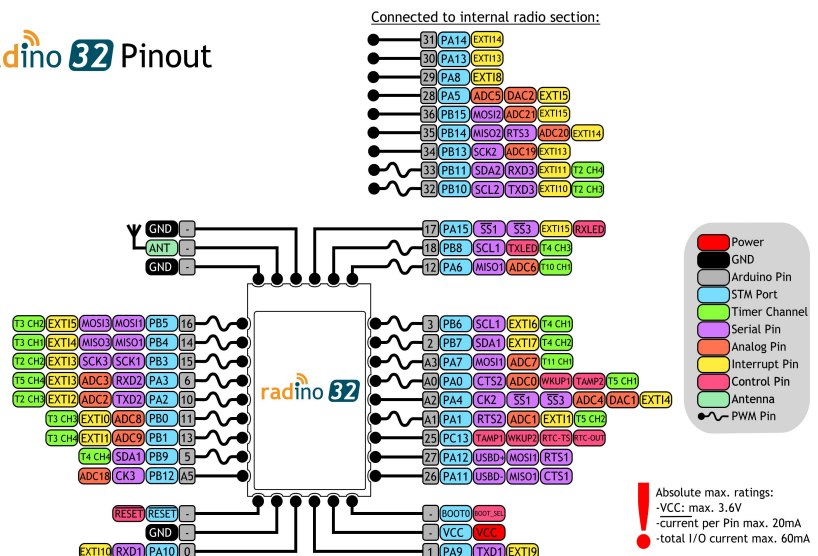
dino 32 Pinout

Connected to internal radio section:

31 PA14 EXTI14
30 PA13 EXTI13
29 PA8 EXTI8
28 PA5 ADC5 DAC2 EXTI5
36 PB15 MOSI2 ADC21 EXTI15
35 PB14 MISO2 RTS3 ADC20 EXTI14
34 PB13 SCK2 ADC19 EXTI13
33 PB11 SDA2 RXD3 EXTI11 T2 CH4
32 PB10 SCL2 TXD3 EXTI10 T2 CH3

GND -
ANT -
GND -

17 PA15 SS1 SS3 EXTI15 RXLED
18 PB8 SCL1 TXLED T4 CH3
12 PA6 MISO1 ADC6 T10 CH1

Power
GND
Arduino Pin
STM Port
Timer Channel
Serial Pin
Analog Pin
Interrupt Pin
Control Pin
Antenna
PWM Pin

T3 CH2 EXTI5 MOSI3 MOSI1 PB5 16
T3 CH1 EXTI4 MISO3 MISO1 PB4 14
T2 CH2 EXTI3 SCK3 SCK1 PB3 15
T5 CH4 EXTI3 ADC3 RXD2 PA3 6
T2 CH3 EXTI2 ADC2 TXD2 PA2 10
T3 CH3 EXTI0 ADC8 PB0 11
T3 CH4 EXTI1 ADC9 PB1 13
T4 CH4 SDA1 PB9 5
ADC18 CK3 PB12 A5

radino 32

3 PB6 SCL1 EXTI6 T4 CH1
2 PB7 SDA1 EXTI7 T4 CH2
A3 PA7 MOSI1 ADC7 T11 CH1
A0 PA0 CTS2 ADC0 WKUP1 TAMP2 T5 CH1
A2 PA4 CK2 SS1 SS3 ADC4 DAC1 EXTI4
A1 PA1 RTS2 ADC1 EXTI1 T5 CH2
25 PC13 TAMP1 WKUP2 RTC-TS RTC-OUT
27 PA12 USB+ MOSI1 RTS1
26 PA11 USB- MISO1 CTS1

RESET RESET -
GND -
EXTI10 RXD1 PA10 0

- BOOT0 BOOT_SEL
- VCC VCC
1 PA9 TXD1 EXTI9

Absolute max. ratings:
-VCC: max. 3.6V
-current per Pin max. 20mA
-total I/O current max. 60mA